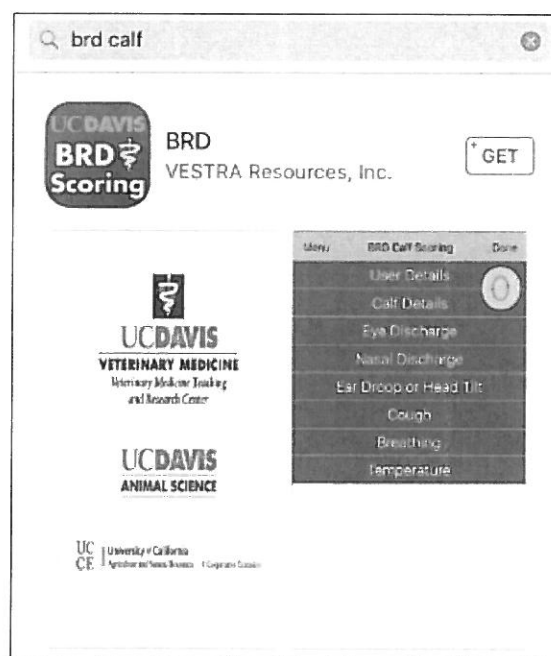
brd calf

UC DAVIS
BRD
Scoring

BRD
VESTRA Resources, Inc.

GET

UCDAVIS
VETERINARY MEDICINE
Veterinary Medicine Teaching and Research Center

UCDAVIS
ANIMAL SCIENCE

UC CE | University of California
Agriculture and Natural Resources | Cooperative Extension

Menu
BRD Calf Scoring
Done
User Details
0
Calf Details
Eye Discharge
Nasal Discharge
Ear Droop or Head Tilt
Cough
Breathing
Temperature